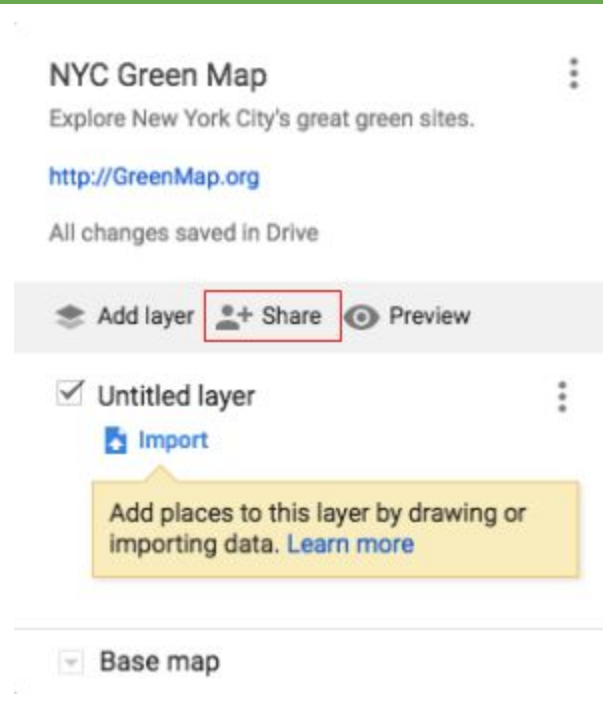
NYC Green Map

Explore New York City's great green sites.

http://GreenMap.org

All changes saved in Drive

Add layer Share Preview

Untitled layer

Import

Add places to this layer by drawing or importing data. Learn more

Base map